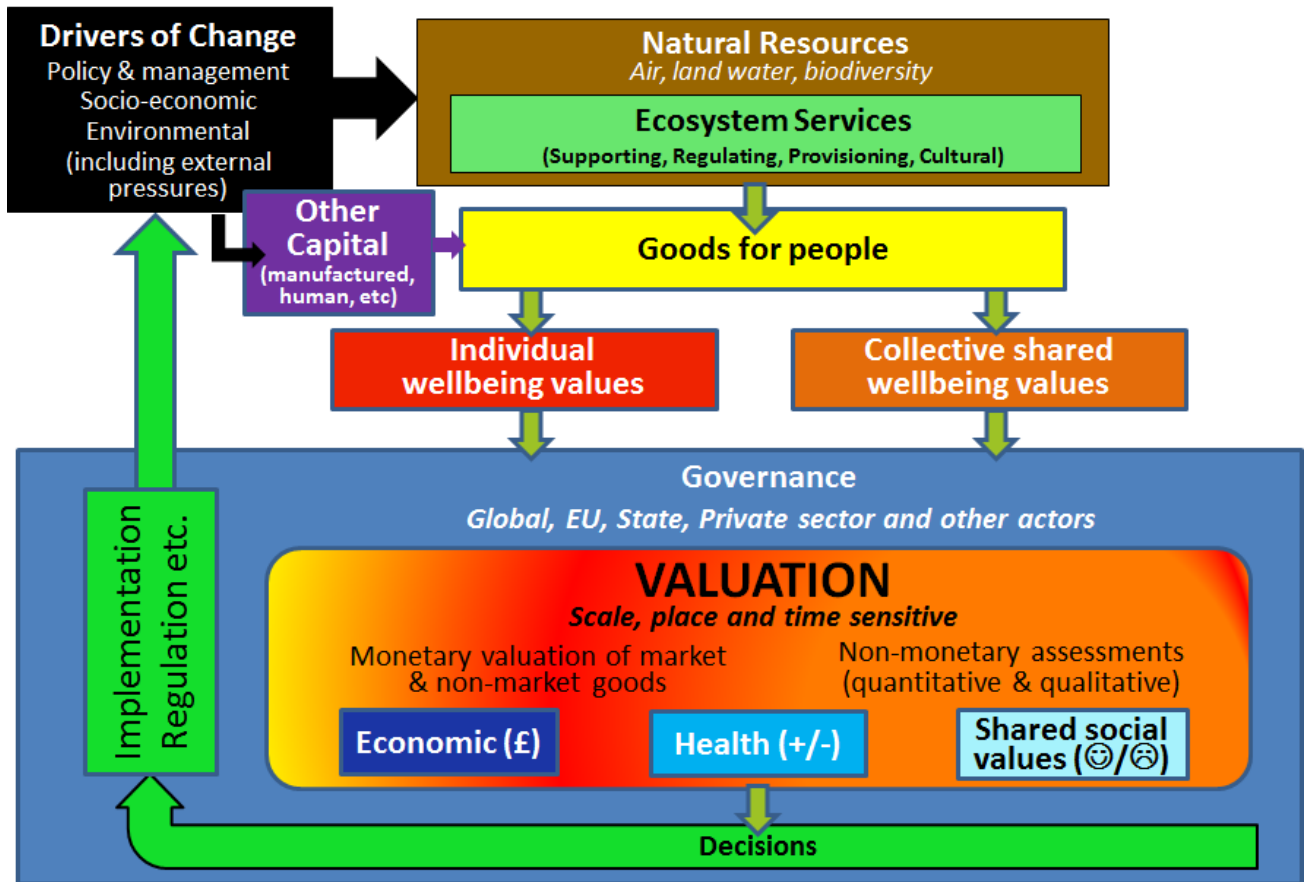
Drivers of Change
Policy & management
Socio-economic
Environmental
(including external pressures)

Natural Resources
Air, land water, biodiversity

Ecosystem Services
(Supporting, Regulating, Provisioning, Cultural)

Other Capital
(manufactured, human, etc)

Goods for people

Individual wellbeing values

Collective shared wellbeing values

Governance
Global, EU, State, Private sector and other actors

Implementation
Regulation etc.

VALUATION
Scale, place and time sensitive

Monetary valuation of market & non-market goods

Non-monetary assessments (quantitative & qualitative)

Economic (£)

Health (+/-)

Shared social values (☺/☹)

Decisions